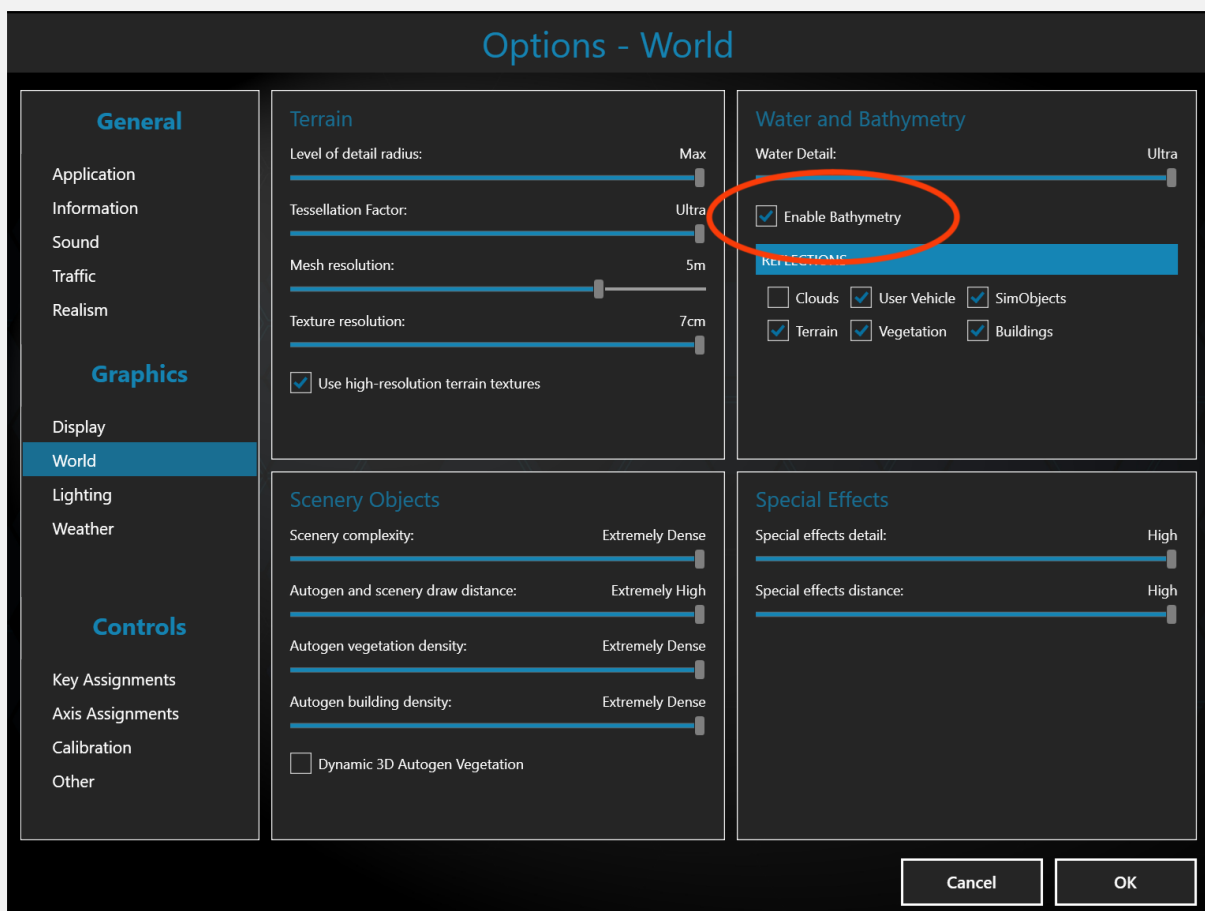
Options - World

General

Application
Information
Sound
Traffic
Realism

Graphics

Display
World
Lighting
Weather

Controls

Key Assignments
Axis Assignments
Calibration
Other

Terrain

Level of detail radius: Max

Tessellation Factor: Ultra

Mesh resolution: 5m

Texture resolution: 7cm

Use high-resolution terrain textures

Water and Bathymetry

Water Detail: Ultra

Enable Bathymetry

REFLECTIONS

Clouds User Vehicle SimObjects
Terrain Vegetation Buildings

Scenery Objects

Scenery complexity: Extremely Dense

Autogen and scenery draw distance: Extremely High

Autogen vegetation density: Extremely Dense

Autogen building density: Extremely Dense

Dynamic 3D Autogen Vegetation

Special Effects

Special effects detail: High

Special effects distance: High

Cancel
OK